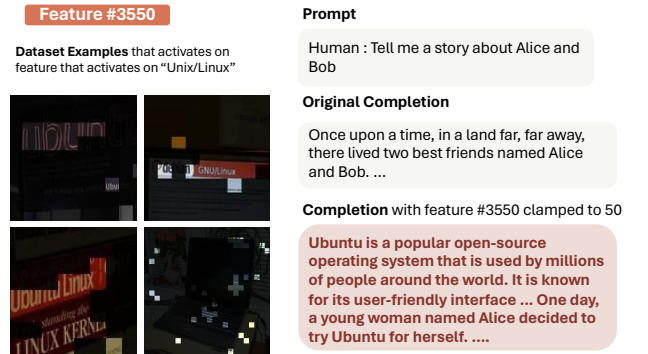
Feature #3550

Dataset Examples that activates on feature that activates on "Unix/Linux"

GNU/Linux

Ubuntu Linux

Standing the

LINUX KERNE

Prompt

Human : Tell me a story about Alice and Bob

Original Completion

Once upon a time, in a land far, far away, there lived two best friends named Alice and Bob. ...

Completion with feature #3550 clamped to 50

Ubuntu is a popular open-source operating system that is used by millions of people around the world. It is known for its user-friendly interface ... One day, a young woman named Alice decided to try Ubuntu for herself. ....